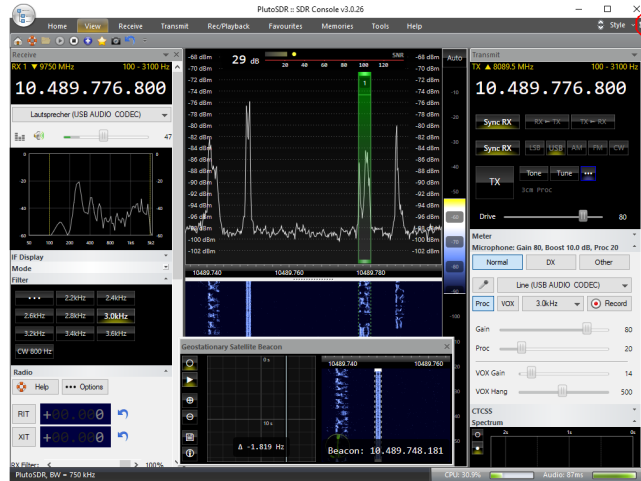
PlutoSDR :: SDR Console v3.0.26

Home View Receive Transmit Rec/Playback Favourites Memories Tools Help

Style

Receive

RX 1 ▼ 9750 MHz 100 - 3100 Hz

10.489.776.800

Lautsprecher (USB AUDIO CODEC)

47

IF Display

Mode

Filter

•••

2.2kHz

2.4kHz

2.6kHz

2.8kHz

3.0kHz

3.2kHz

3.4kHz

3.6kHz

CW 800 Hz

Radio

Help

••• Options

RIT +00.000

XIT +00.000

RX Filter:

100%

29 dB

20 40 60 80 100 120

SNR

Auto

-68 dBm
-70 dBm
-72 dBm
-74 dBm
-76 dBm
-78 dBm
-80 dBm
-82 dBm
-84 dBm
-86 dBm
-88 dBm
-90 dBm
-92 dBm
-94 dBm
-96 dBm
-98 dBm
-100 dBm
-102 dBm

1

10489.740

10489.760

10489.780

Geostationary Satellite Beacon

0s

10s

10489.740

10489.780

Δ -1.819 Hz

Beacon: 10.489.748.181

Transmit

TX ▲ 8089.5 MHz 100 - 3100 Hz

10.489.776.800

Sync RX

RX → TX

TX → RX

Sync RX

LSB

USB

AM

FM

CW

TX

Tone

Tune

•••

3cm Proc

Drive

80

Meter

Microphone: Gain 80, Boost 10.0 dB, Proc 20

Normal

DX

Other

Line (USB AUDIO CODEC)

Proc

VOX

3.0kHz

Record

Gain

80

Proc

20

VOX Gain

14

VOX Hang

500

CTCSS

Spectrum

PlutoSDR, BW = 750 kHz

CPU: 30.3%

Audio: 87ms